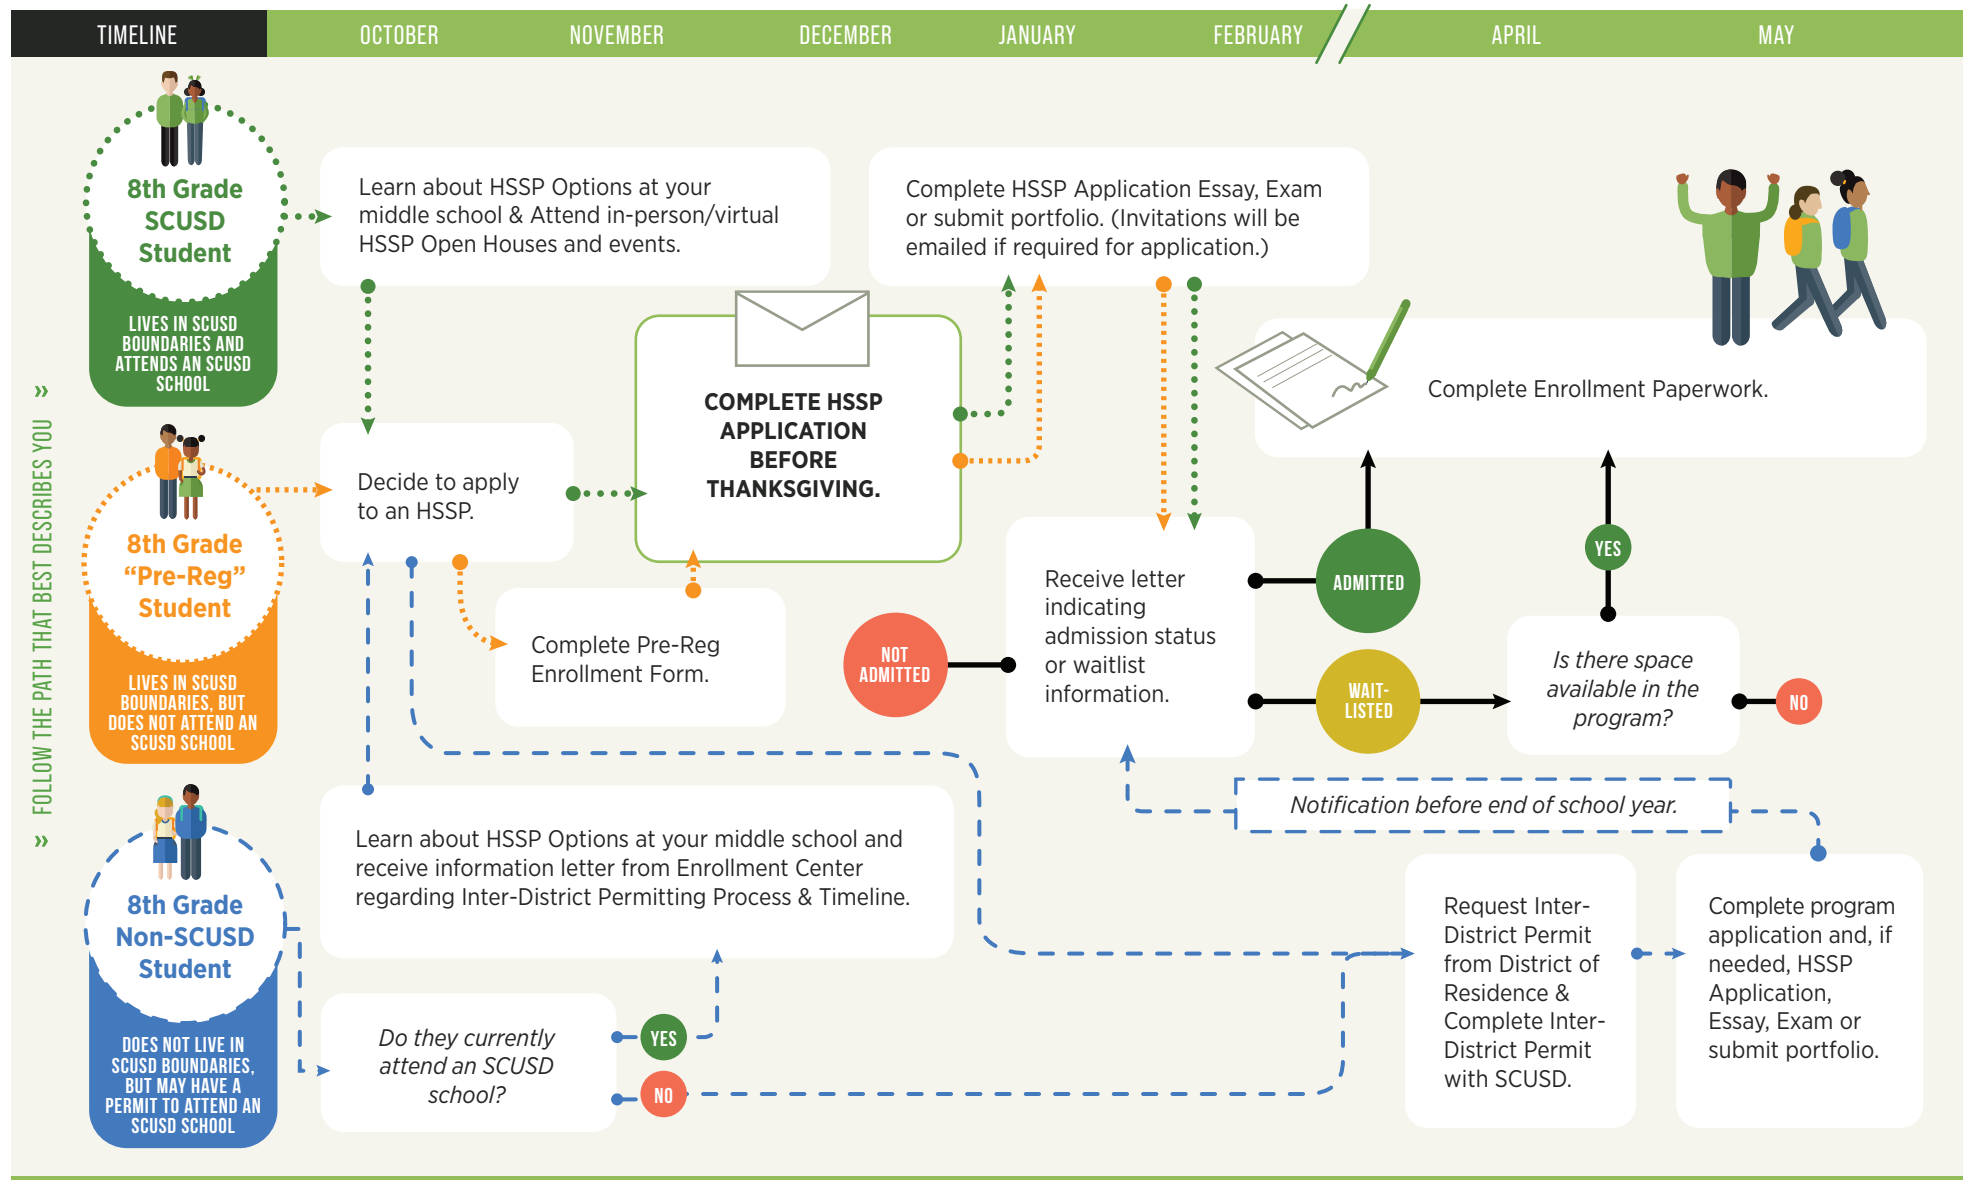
TIMELINE OCTOBER NOVEMBER DECEMBER JANUARY FEBRUARY APRIL MAY

» FOLLOW THE PATH THAT BEST DESCRIBES YOU »

8th Grade SCUSD Student

LIVES IN SCUSD BOUNDARIES AND ATTENDS AN SCUSD SCHOOL

8th Grade “Pre-Reg” Student

LIVES IN SCUSD BOUNDARIES, BUT DOES NOT ATTEND AN SCUSD SCHOOL

8th Grade Non-SCUSD Student

DOES NOT LIVE IN SCUSD BOUNDARIES, BUT MAY HAVE A PERMIT TO ATTEND AN SCUSD SCHOOL

Learn about HSSP Options at your middle school & Attend in-person/virtual HSSP Open Houses and events.

Complete HSSP Application Essay, Exam or submit portfolio. (Invitations will be emailed if required for application.)

Decide to apply to an HSSP.

COMPLETE HSSP APPLICATION BEFORE THANKSGIVING.

Complete Pre-Reg Enrollment Form.

Complete Enrollment Paperwork.

Receive letter indicating admission status or waitlist information.

NOT ADMITTED

ADMITTED

WAIT-LISTED

YES

Is there space available in the program?

NO

Notification before end of school year.

Learn about HSSP Options at your middle school and receive information letter from Enrollment Center regarding Inter-District Permitting Process & Timeline.

Do they currently attend an SCUSD school?

YES

NO

Request Inter-District Permit from District of Residence & Complete Inter-District Permit with SCUSD.

Complete program application and, if needed, HSSP Application, Essay, Exam or submit portfolio.